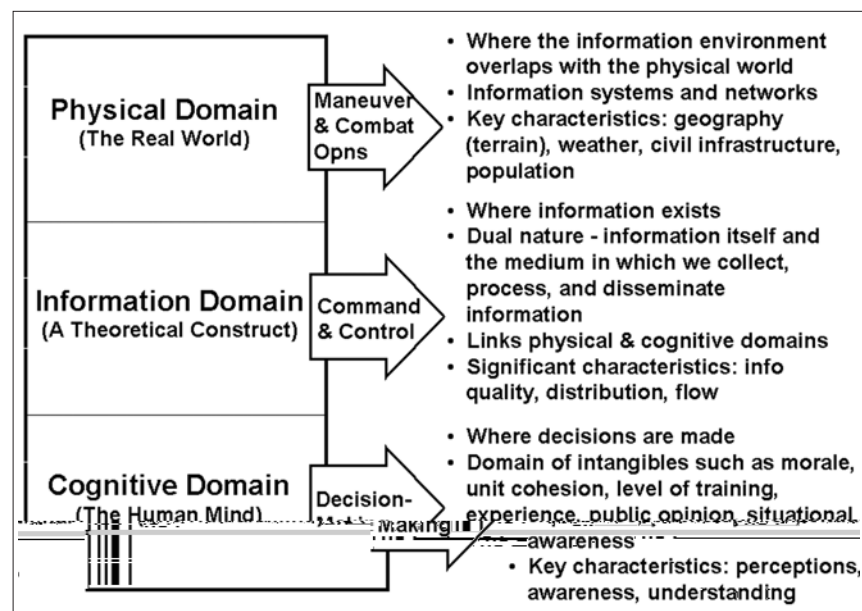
Physical Domain
(The Real World)

Maneuver & Combat Opns

• Where the information environment overlaps with the physical world
• Information systems and networks
• Key characteristics: geography (terrain), weather, civil infrastructure, population

Information Domain
(A Theoretical Construct)

Command & Control

• Where information exists
• Dual nature - information itself and the medium in which we collect, process, and disseminate information
• Links physical & cognitive domains
• Significant characteristics: info quality, distribution, flow

Cognitive Domain
(The Human Mind)

Decision-Making

• Where decisions are made
• Domain of intangibles such as morale, unit cohesion, level of training, experience, public opinion, situational awareness
• Key characteristics: perceptions, awareness, understanding